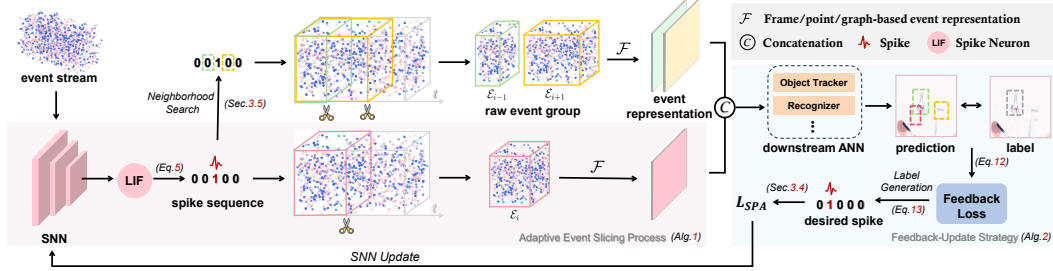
$\mathcal{F}$ Frame/point/graph-based event representation
© Concatenation Spike LIF Spike Neuron

event stream

Neighborhood Search

(Sec.3.5)

0 0 1 0 0

$\mathcal{E}_{i-1}$ $\mathcal{E}_{i+1}$

raw event group

$\mathcal{F}$

event representation

©

Object Tracker

Recognizer

downstream ANN

prediction

label

(Eq.12)

Label Generation

(Eq.13)

Feedback Loss

(Sec.3.4)

0 1 0 0 0

desired spike

$L_{SPA}$

Feedback-Update Strategy (Alg.2)

SNN

LIF

(Eq.5)

0 0 1 0 0

spike sequence

$\mathcal{E}_i$

$\mathcal{F}$

Adaptive Event Slicing Process (Alg.1)

SNN Update